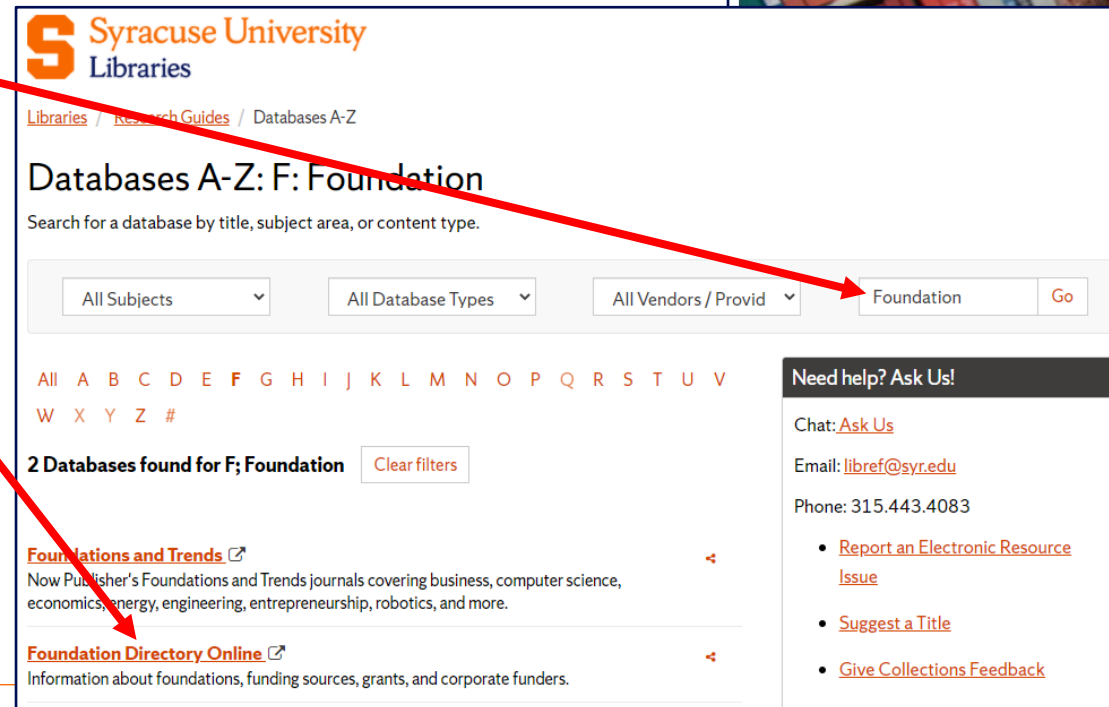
Syracuse University Libraries

Libraries / Research Guides / Databases A-Z

Databases A-Z: F: Foundation

Search for a database by title, subject area, or content type.

All Subjects | All Database Types | All Vendors / Provid | Foundation | Go

All A B C D E F G H I J K L M N O P Q R S T U V W X Y Z #

2 Databases found for F; Foundation | Clear filters

Foundations and Trends
Now Publisher's Foundations and Trends journals covering business, computer science, economics, energy, engineering, entrepreneurship, robotics, and more.

Foundation Directory Online
Information about foundations, funding sources, grants, and corporate funders.

Need help? Ask Us!

Chat: Ask Us

Email: libref@syr.edu

Phone: 315.443.4083

- Report an Electronic Resource Issue
- Suggest a Title
- Give Collections Feedback